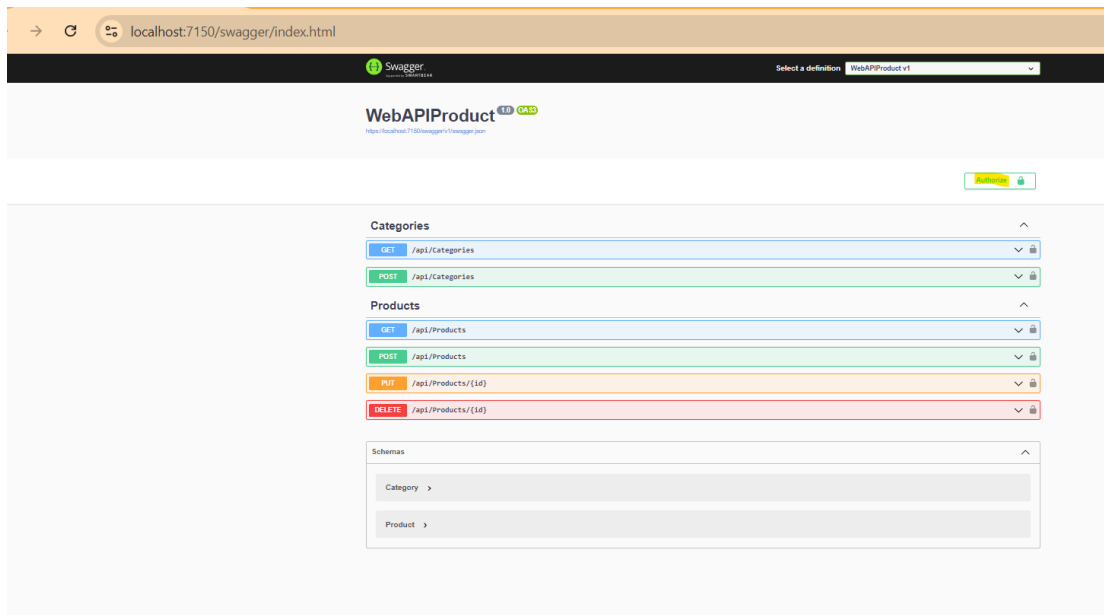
localhost:7150/swagger/index.html

Swagger
supported by SMARTBEAR

Select a definition WebAPIProduct v1

WebAPIProduct 1.0 OAS3
https://localhost:7150/swagger/v1/swagger.json

Authorize

Categories

GET /api/Categories

POST /api/Categories

Products

GET /api/Products

POST /api/Products

PUT /api/Products/{id}

DELETE /api/Products/{id}

Schemas

Category >

Product >